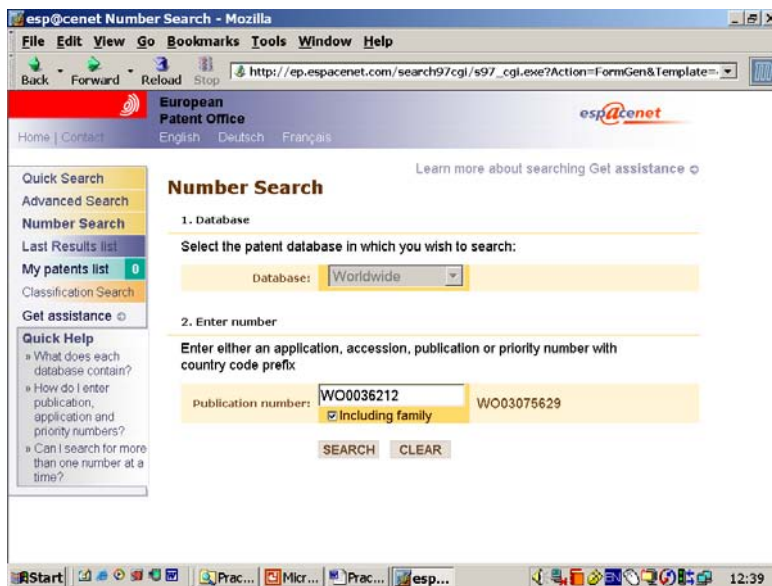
esp@cenet Number Search - Mozilla

File Edit View Go Bookmarks Tools Window Help

Back Forward Reload Stop http://ep.espacenet.com/search97cgi/s97_cgi.exe?Action=FormGen&Template=

European Patent Office
espacenet

Home | Contact English Deutsch Français

Learn more about searching Get assistance

Quick Search
Advanced Search
Number Search
Last Results list
My patents list 0
Classification Search
Get assistance

Quick Help
» What does each database contain?
» How do I enter publication, application and priority numbers?
» Can I search for more than one number at a time?

Number Search

1. Database

Select the patent database in which you wish to search:

Database: Worldwide

2. Enter number

Enter either an application, accession, publication or priority number with country code prefix

Publication number: WO0036212 WO03075629
Including family

SEARCH CLEAR

Start Prac... Micr... Prac... esp... 12:39